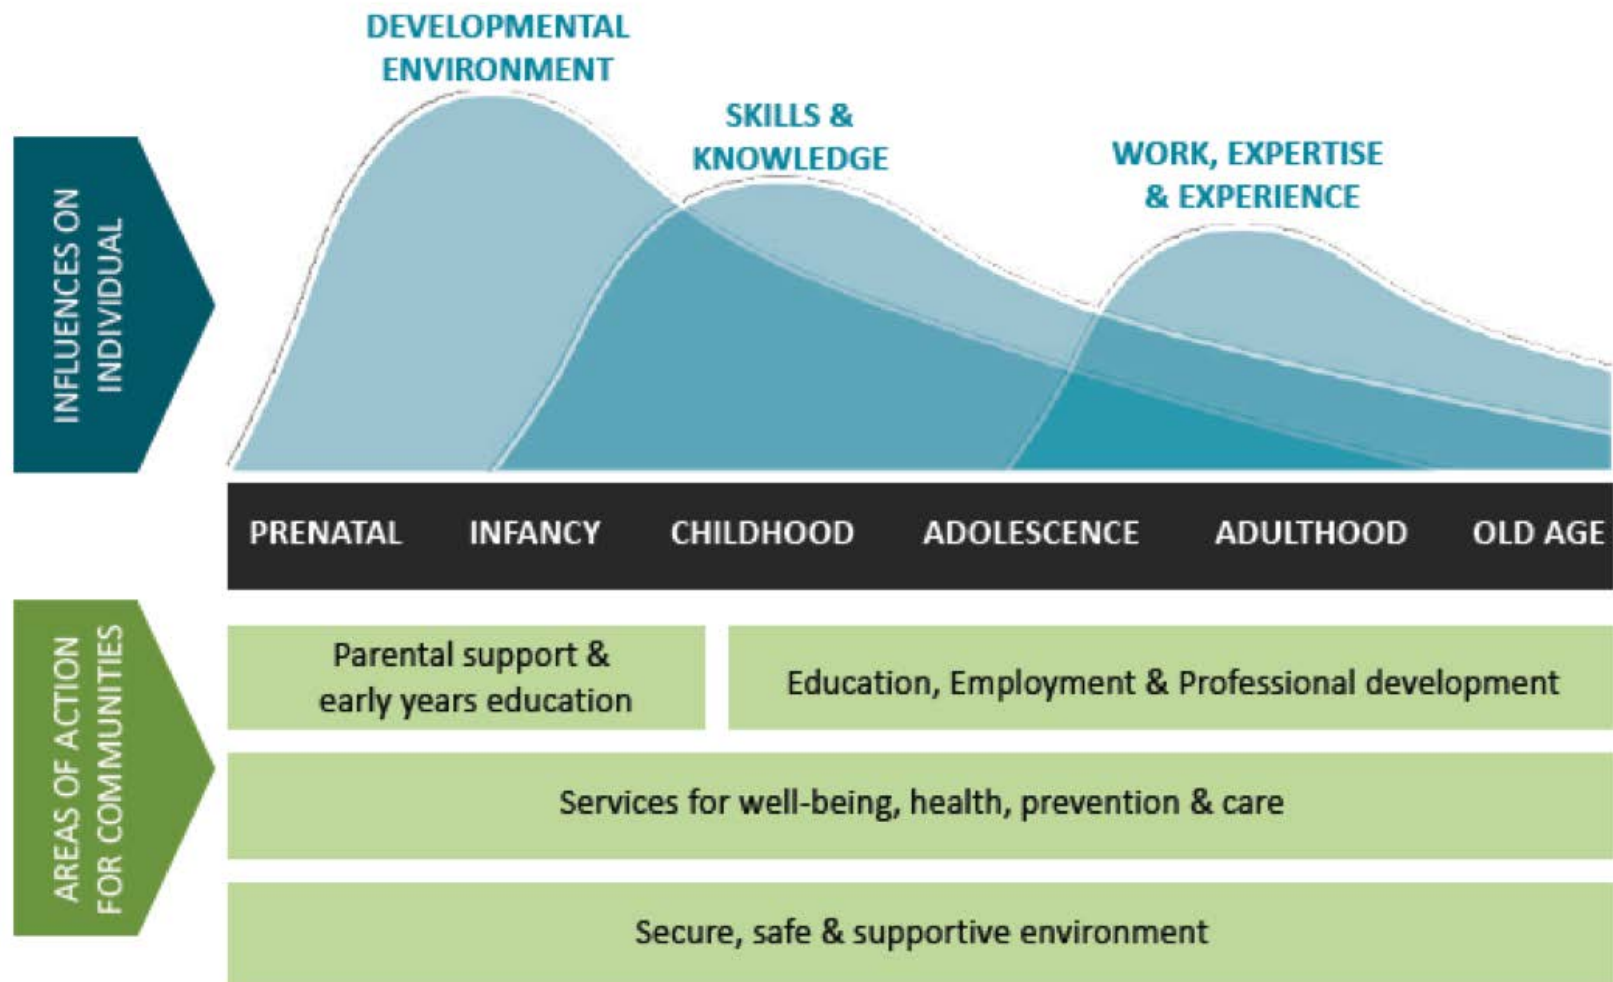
INFLUENCES ON INDIVIDUAL

DEVELOPMENTAL ENVIRONMENT

SKILLS & KNOWLEDGE

WORK, EXPERTISE & EXPERIENCE

PRENATAL INFANCY CHILDHOOD ADOLESCENCE ADULTHOOD OLD AGE

AREAS OF ACTION FOR COMMUNITIES

Parental support & early years education

Education, Employment & Professional development

Services for well-being, health, prevention & care

Secure, safe & supportive environment